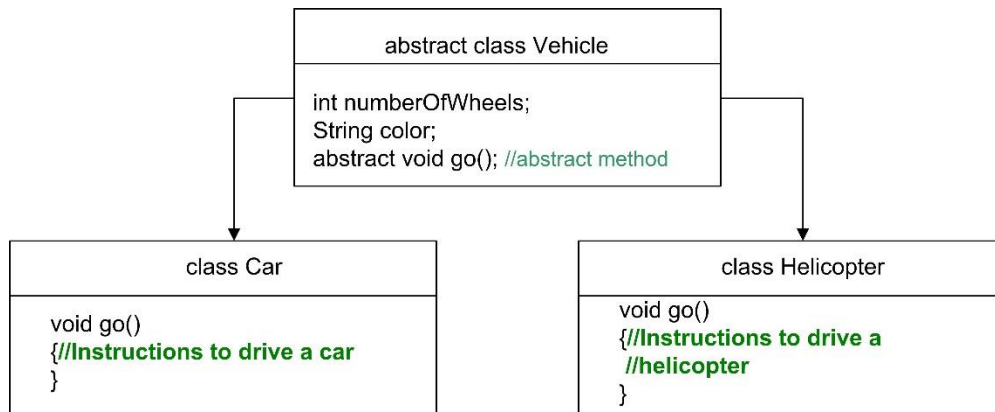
abstract class Vehicle

int numberOfWheels;
String color;
abstract void go(); //abstract method

class Car

void go()
{//Instructions to drive a car
}

class Helicopter

void go()
{//Instructions to drive a
//helicopter
}